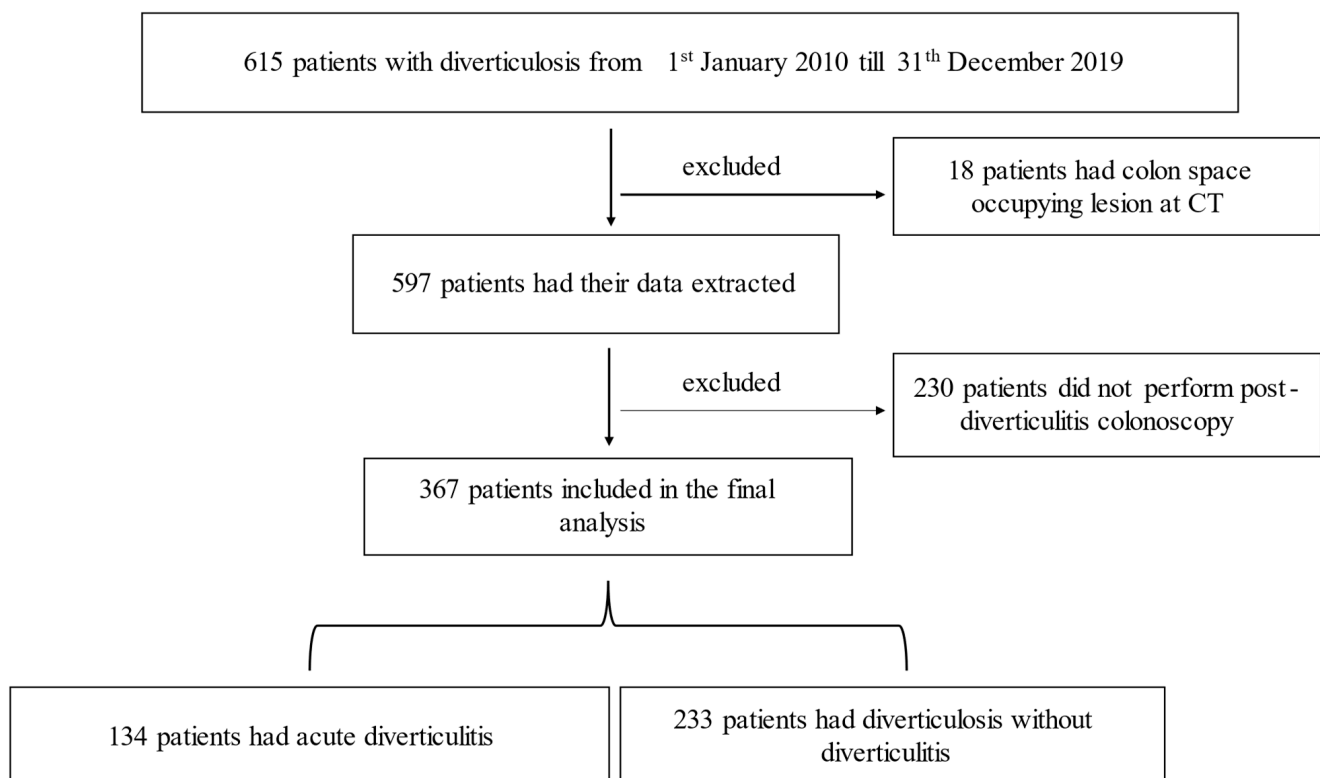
615 patients with diverticulosis from $1^{st}$ January 2010 till $31^{th}$ December 2019

excluded

18 patients had colon space occupying lesion at CT

597 patients had their data extracted

excluded

230 patients did not perform post-diverticulitis colonoscopy

367 patients included in the final analysis

134 patients had acute diverticulitis

233 patients had diverticulosis without diverticulitis